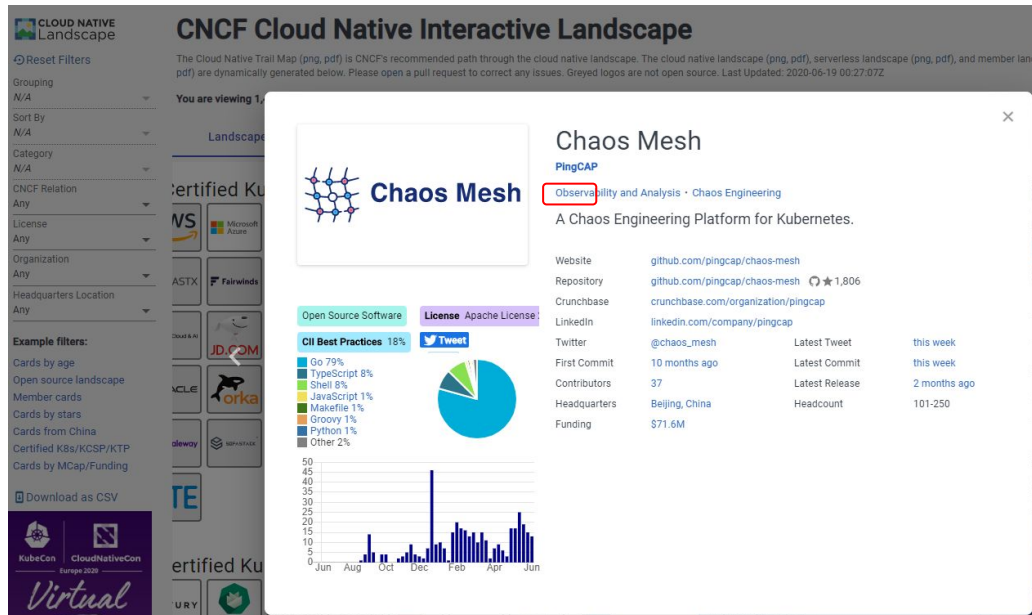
CLOUD NATIVE Landscape

Reset Filters

Grouping
N/A

Sort By
N/A

Category
N/A

CNCF Relation
Any

License
Any

Organization
Any

Headquarters Location
Any

Example filters:
Cards by age
Open source landscape
Member cards
Cards by stars
Cards from China
Certified K8s/KCSP/KTP
Cards by MCap/Funding

Download as CSV

KubeCon CloudNativeCon Europe 2020 Virtual

CNCF Cloud Native Interactive Landscape

The Cloud Native Trail Map (png, pdf) is CNCF's recommended path through the cloud native landscape. The cloud native landscape (png, pdf), serverless landscape (png, pdf), and member land pdf) are dynamically generated below. Please open a pull request to correct any issues. Greyed logos are not open source. Last Updated: 2020-06-19 00:27:07Z

You are viewing 1,

Landscape

Certified Ku

Certified Ku

×

Chaos Mesh

Chaos Mesh
PingCAP
Observability and Analysis • Chaos Engineering
A Chaos Engineering Platform for Kubernetes.

| Website | github.com/pingcap/chaos-mesh | | |
|---|---|---|---|
| Repository | github.com/pingcap/chaos-mesh ★1,806 | | |
| Crunchbase | crunchbase.com/organization/pingcap | | |
| LinkedIn | linkedin.com/company/pingcap | | |
| Twitter | @chaos_mesh | Latest Tweet | this week |
| First Commit | 10 months ago | Latest Commit | this week |
| Contributors | 37 | Latest Release | 2 months ago |
| Headquarters | Beijing, China | Headcount | 101-250 |
| Funding | $71.6M | | |

Open Source Software
License Apache License
CII Best Practices 18%
Tweet

Go 79%
TypeScript 8%
Shell 8%
JavaScript 1%
Makefile 1%
Groovy 1%
Python 1%
Other 2%

50
45
40
35
30
25
20
15
10
5
0
Jun Aug Oct Dec Feb Apr Jun